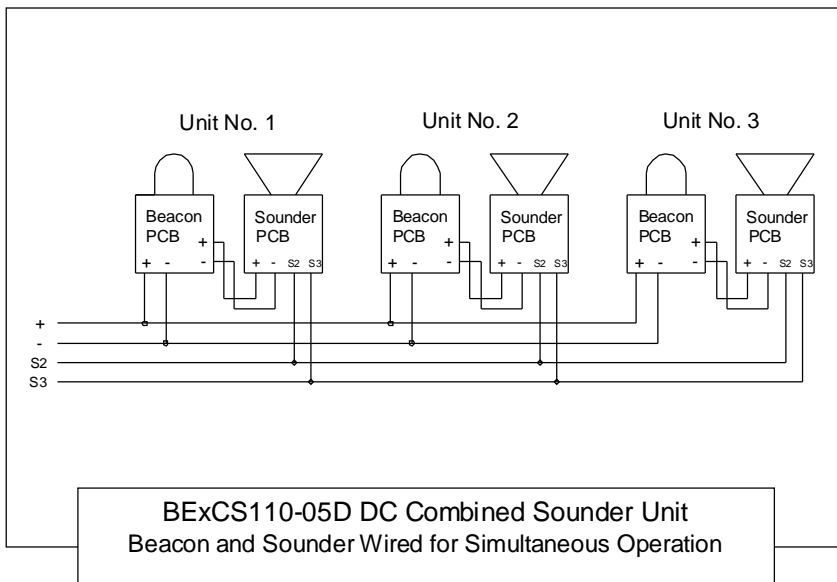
Unit No. 1

Unit No. 2

Unit No. 3

Beacon PCB

+ -

Sounder PCB

+ -

+ - S2 S3

Beacon PCB

+ -

Sounder PCB

+ -

+ - S2 S3

Beacon PCB

+ -

Sounder PCB

+ -

+ - S2 S3

+
-
S2
S3

BExCS110-05D DC Combined Sounder Unit
Beacon and Sounder Wired for Simultaneous Operation